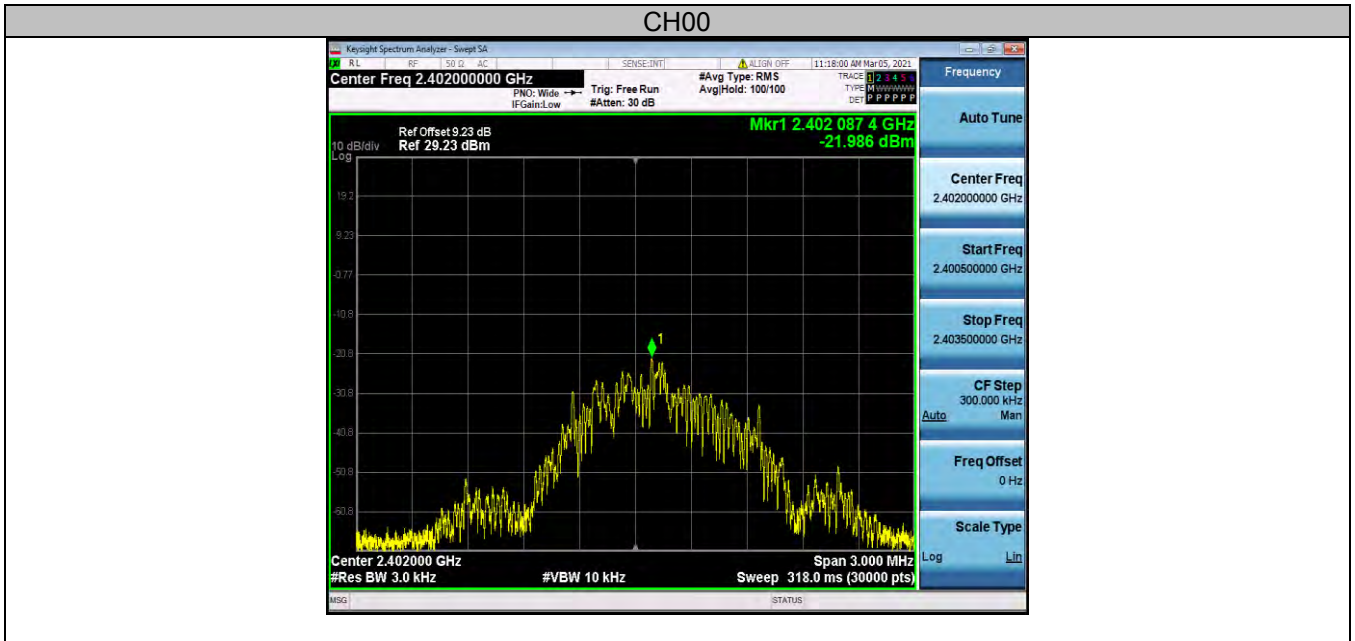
CH00

Keysight Spectrum Analyzer - Swept SA

RL RF 50 Ω AC SENSE:INT ALIGN OFF 11:18:00 AM Mar 05, 2021

Center Freq 2.402000000 GHz

PNO: Wide IFGain:Low Trig: Free Run #Atten: 30 dB #Avg Type: RMS Avg|Hold: 100/100

TRACE 1 2 3 4 5 6 TYPE M WWWWW DET P P P P P P

Frequency

10 dB/div Log Ref Offset 9.23 dB Ref 29.23 dBm

Mkr1 2.402 087 4 GHz -21.986 dBm

19.2

9.23

-0.77

-10.8

-20.8

-30.8

-40.8

-50.8

-60.8

1

Center 2.402000 GHz #Res BW 3.0 kHz #VBW 10 kHz Span 3.000 MHz Sweep 318.0 ms (30000 pts)

Auto Tune

Center Freq 2.402000000 GHz

Start Freq 2.400500000 GHz

Stop Freq 2.403500000 GHz

CF Step 300.000 kHz Auto Man

Freq Offset 0 Hz

Scale Type Log Lin

MSG STATUS